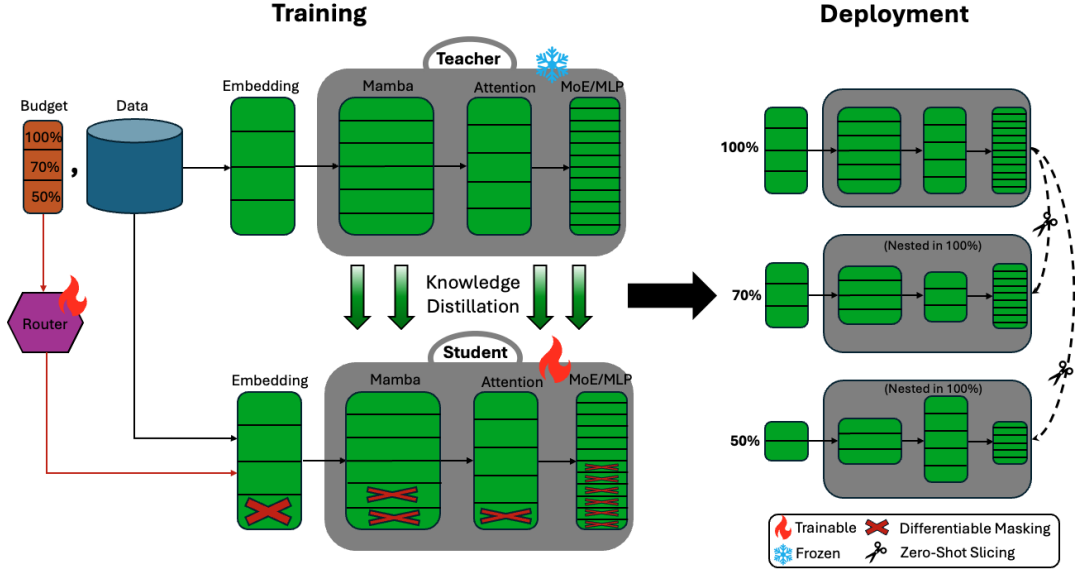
Training

Deployment

Teacher

Budget

Data

100%

70%

50%

,

Embedding

Mamba

Attention

MoE/MLP

Router

Knowledge Distillation

Student

Embedding

Mamba

Attention

MoE/MLP

100%

70%

(Nested in 100%)

50%

(Nested in 100%)

Trainable

Frozen

Differentiable Masking

Zero-Shot Slicing